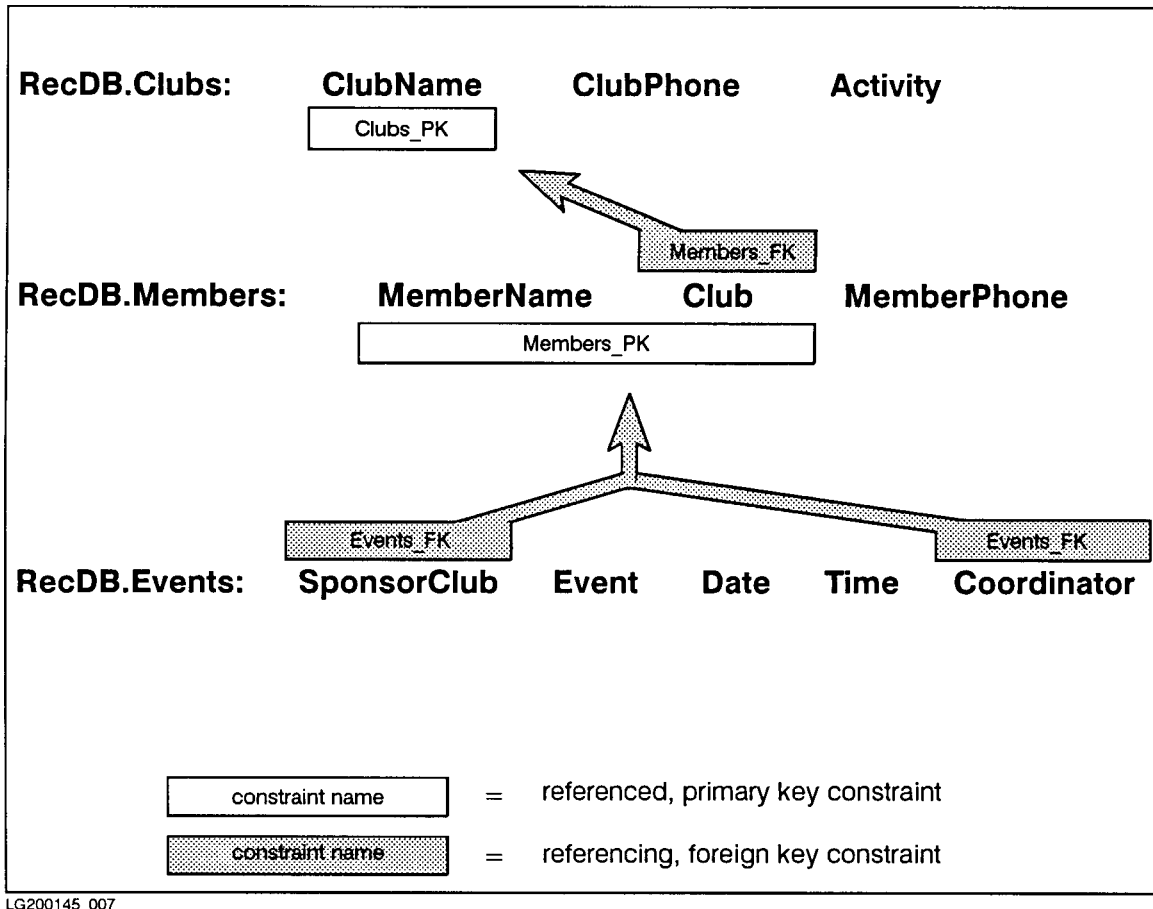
RecDB.Clubs: ClubName ClubPhone Activity

Clubs_PK

Members_FK

RecDB.Members: MemberName Club MemberPhone

Members_PK

Events_FK

Events_FK

RecDB.Events: SponsorClub Event Date Time Coordinator

constraint name = referenced, primary key constraint

constraint name = referencing, foreign key constraint

LG200145_007